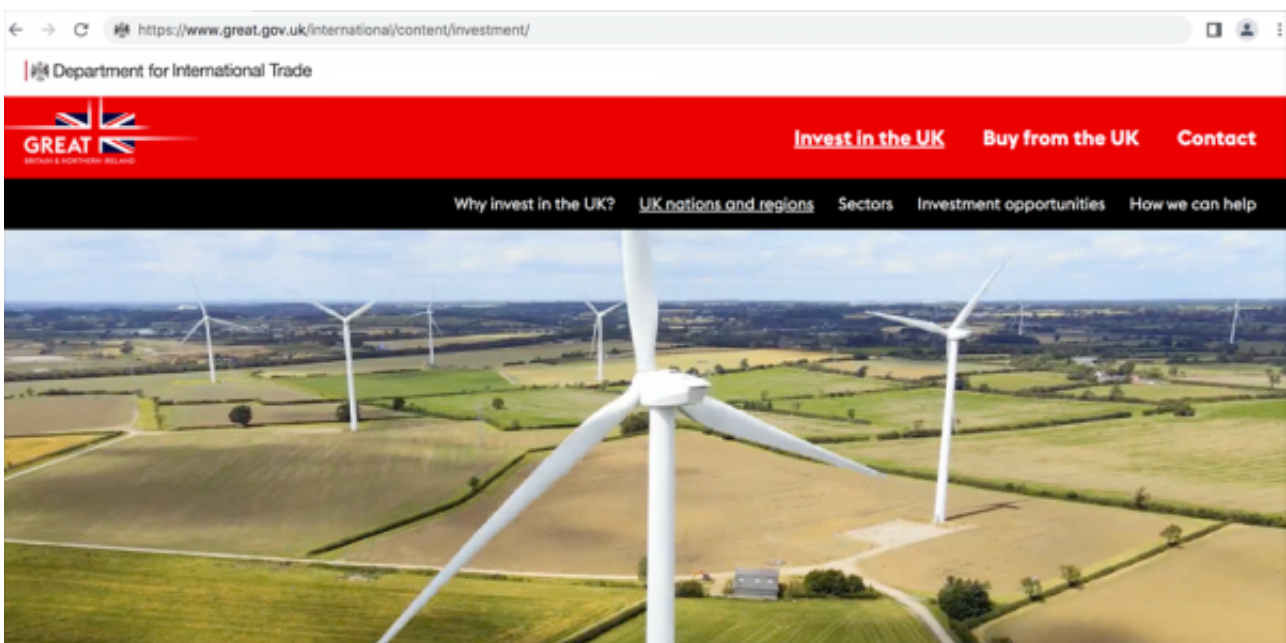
https://www.great.gov.uk/international/content/investment/

Department for International Trade

GREAT
BRITAIN & NORTHERN IRELAND

Invest in the UK Buy from the UK Contact

Why invest in the UK? UK nations and regions Sectors Investment opportunities How we can help